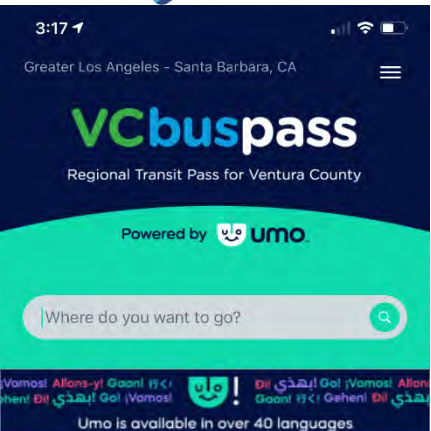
3:17

Greater Los Angeles - Santa Barbara, CA

VCbuspass

Regional Transit Pass for Ventura County

Powered by umo

Where do you want to go?

¡Vamos! Allons-y! Gaan! 行く! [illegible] Đi! يلا! Go! ¡Vamos! Allon
Gehen! Đi! يلا! Go! ¡Vamos! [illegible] Gaan! 行く! Gehen! Đi!

Umo is available in over 40 languages